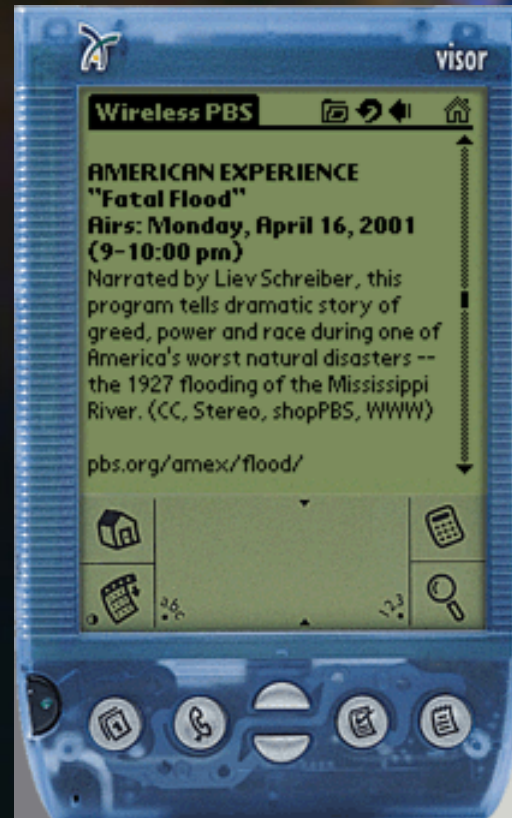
visor

Wireless PBS

AMERICAN EXPERIENCE
"Fatal Flood"
Airs: Monday, April 16, 2001
(9-10:00 pm)
Narrated by Liev Schreiber, this program tells dramatic story of greed, power and race during one of America's worst natural disasters -- the 1927 flooding of the Mississippi River. (CC, Stereo, shopPBS, WWW)

pbs.org/amex/flood/

abc

123